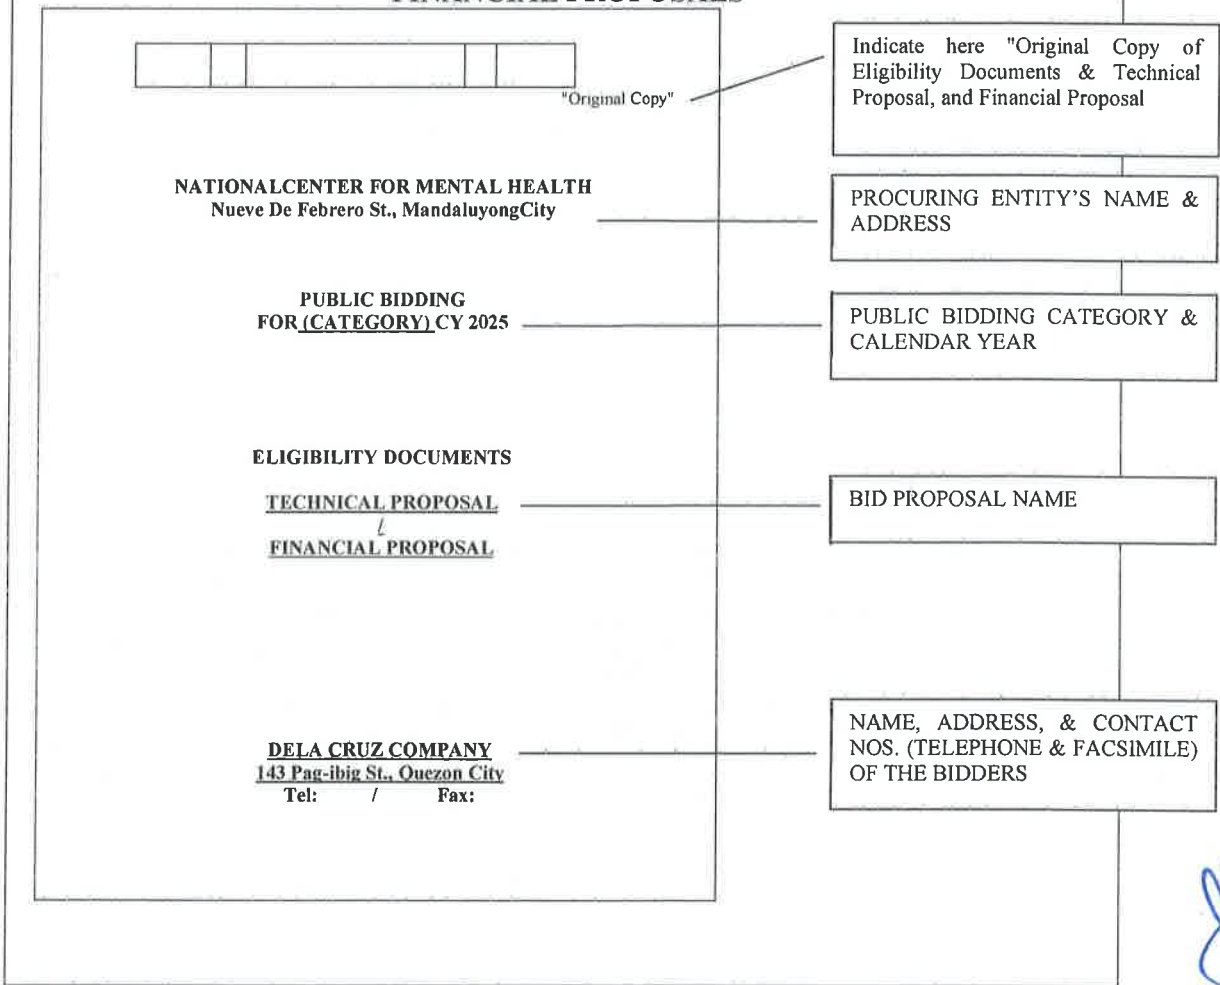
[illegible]

"Original Copy"

NATIONALCENTER FOR MENTAL HEALTH
Nueve De Febrero St., MandaluyongCity

PUBLIC BIDDING
FOR (CATEGORY) CY 2025

ELIGIBILITY DOCUMENTS

TECHNICAL PROPOSAL
/
FINANCIAL PROPOSAL

DELA CRUZ COMPANY
143 Pag-ibig St., Quezon City
Tel: / Fax:

Indicate here "Original Copy of Eligibility Documents & Technical Proposal, and Financial Proposal

PROCURING ENTITY'S NAME & ADDRESS

PUBLIC BIDDING CATEGORY & CALENDAR YEAR

BID PROPOSAL NAME

NAME, ADDRESS, & CONTACT NOS. (TELEPHONE & FACSIMILE) OF THE BIDDERS